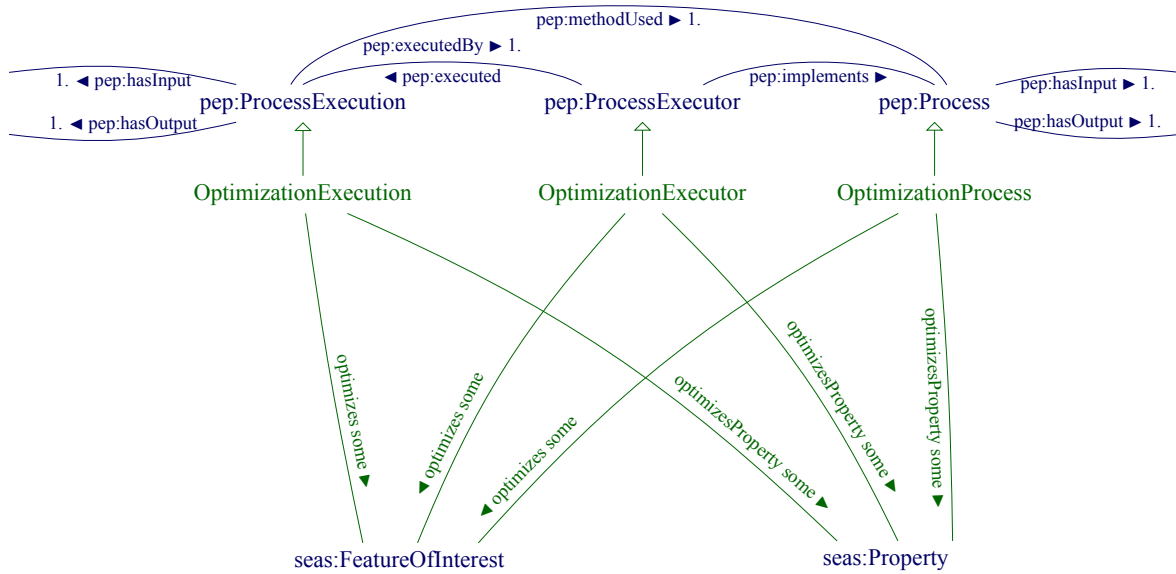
pep:methodUsed ► 1.

pep:executedBy ► 1.

1. ◄ pep:hasInput

◄ pep:executed

pep:implements ►

pep:hasInput ► 1.

pep:ProcessExecution

pep:ProcessExecutor

pep:Process

1. ◄ pep:hasOutput

pep:hasOutput ► 1.

OptimizationExecution

OptimizationExecutor

OptimizationProcess

optimizes some ▼

◄ optimizes some

◄ optimizes some

optimizesProperty some ►

optimizesProperty some ►

optimizesProperty some ►

seas:FeatureOfInterest

seas:Property